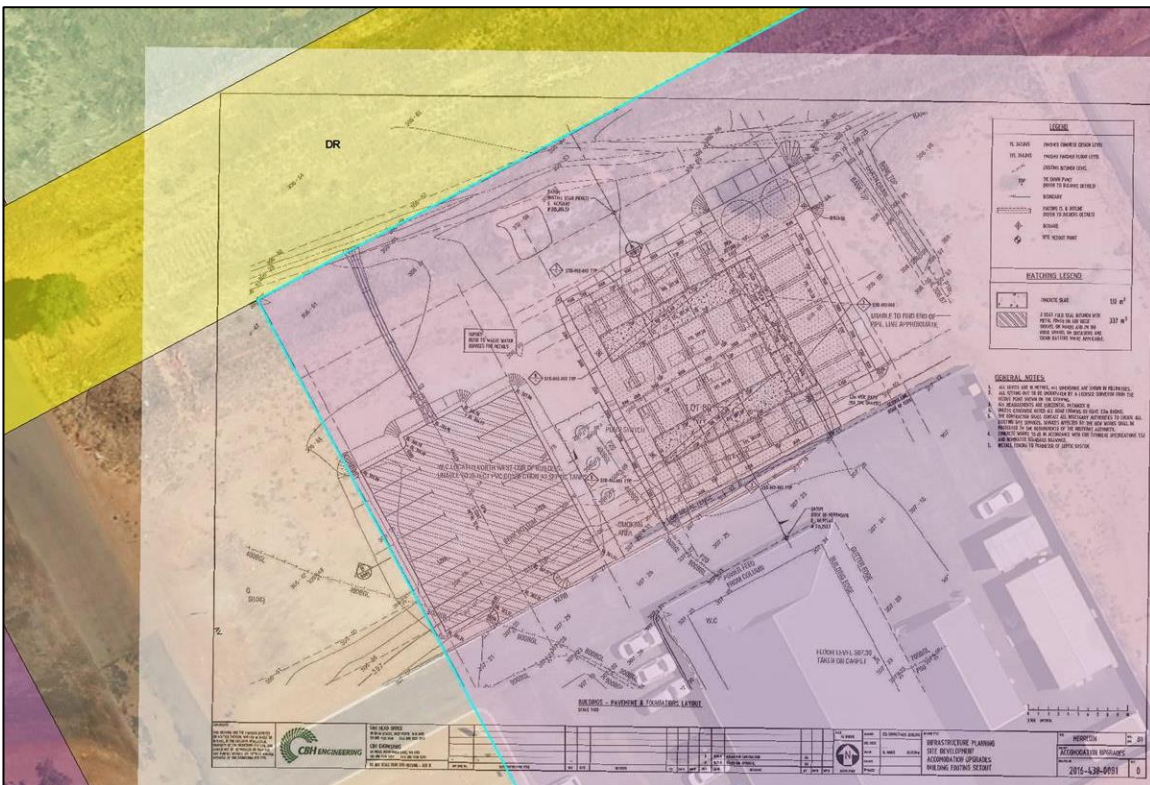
DR

LEGEND

HATCHING LEGEND

GENERAL NOTES:

LOT 80

PUMP STATION

UNABLE TO FIND END OF PIPE, LINE APPROXIMATE

FLOOR LEVEL 307.30 TAKEN ON CAMPUS

BUILDINGS - PAVEMENT & FOUNDATIONS LAYOUT

CBH ENGINEERING

INFRASTRUCTURE PLANNING
SITE DEVELOPMENT
ACCOMODATION UPGRADES
BUILDING FOOTING SETOUT

MERREDIN

ACCOMODATION UPGRADES

2016-438-0091

0